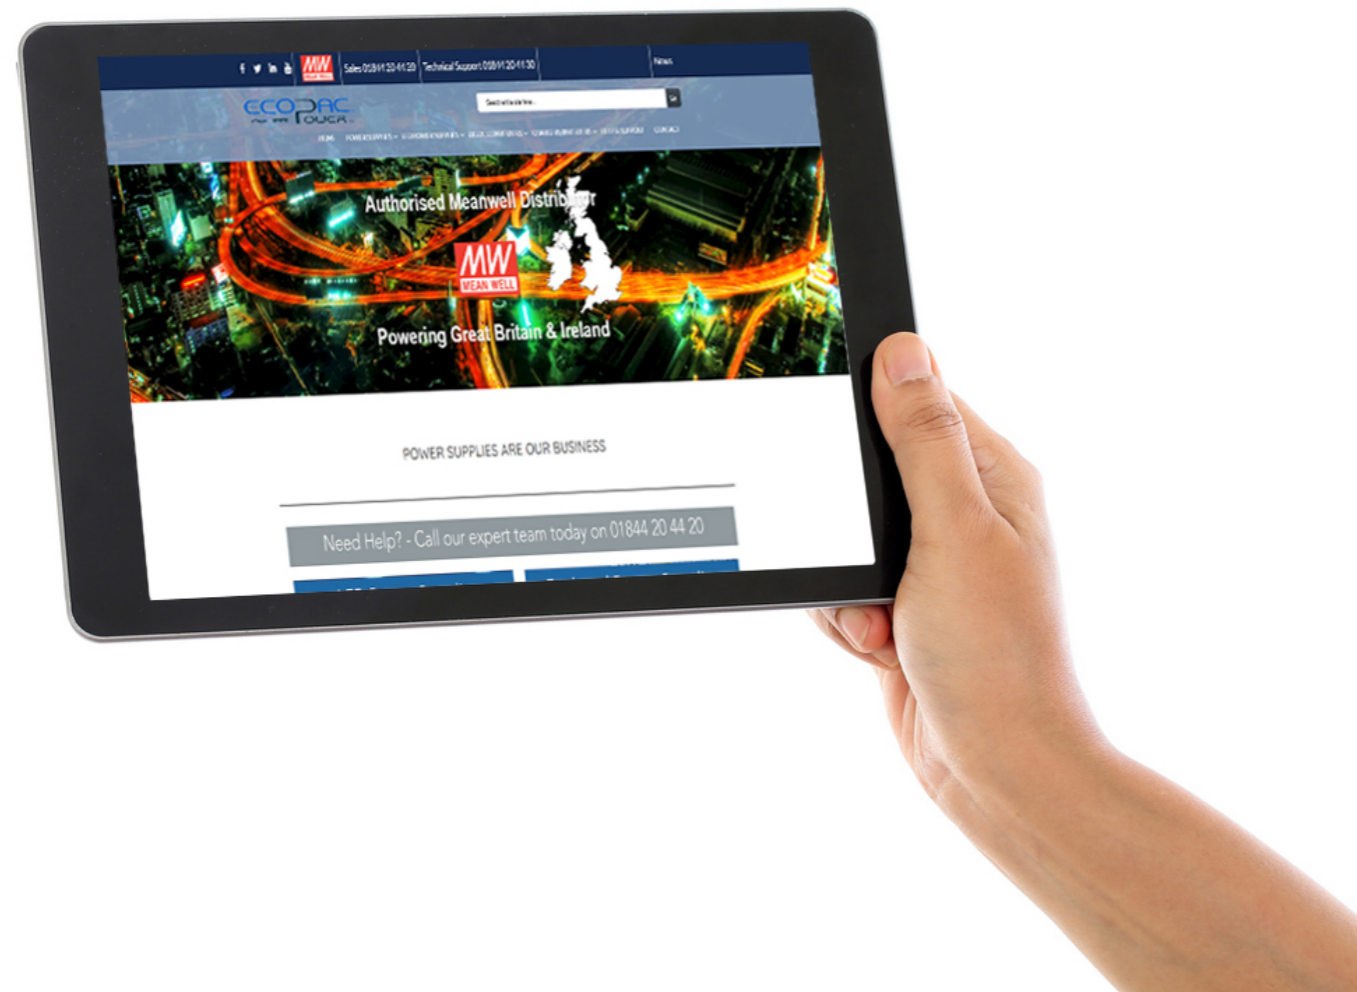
f t in
MW
Sales 01891 20 41 20
Technical Support 01891 20 41 30
News

ECOPAC POWER

Search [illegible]

HOME POWER SUPPLIES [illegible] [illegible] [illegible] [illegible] CONTACT

Authorised Meanwell Distributor
MW MEAN WELL
Powering Great Britain & Ireland

POWER SUPPLIES ARE OUR BUSINESS

Need Help? - Call our expert team today on 01844 20 44 20